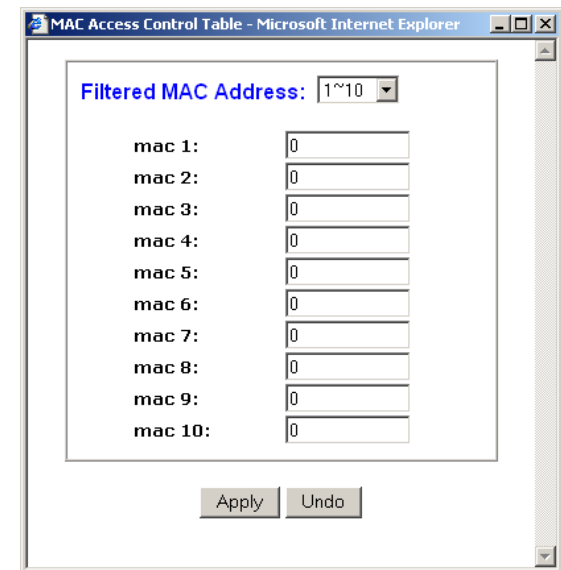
MAC Access Control Table - Microsoft Internet Explorer

Filtered MAC Address: 1~10

| | |
|---|---|
| mac 1: | 0 |
| mac 2: | 0 |
| mac 3: | 0 |
| mac 4: | 0 |
| mac 5: | 0 |
| mac 6: | 0 |
| mac 7: | 0 |
| mac 8: | 0 |
| mac 9: | 0 |
| mac 10: | 0 |

Apply Undo